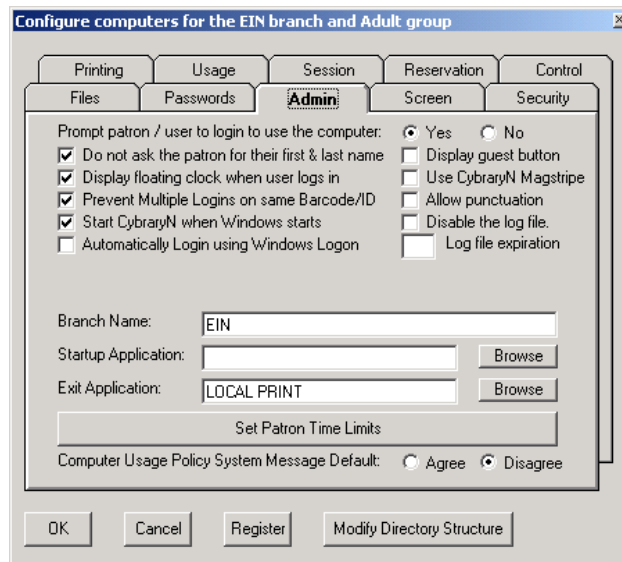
Configure computers for the EIN branch and Adult group

Printing | Usage | Session | Reservation | Control
Files | Passwords | Admin | Screen | Security

Prompt patron / user to login to use the computer: Yes No
Do not ask the patron for their first & last name
Display floating clock when user logs in
Prevent Multiple Logins on same Barcode/ID
Start CybraryN when Windows starts
Automatically Login using Windows Logon
Display guest button
Use CybraryN Magstripe
Allow punctuation
Disable the log file.
Log file expiration

Branch Name: EIN
Startup Application: Browse
Exit Application: LOCAL PRINT Browse
Set Patron Time Limits
Computer Usage Policy System Message Default: Agree Disagree

OK Cancel Register Modify Directory Structure